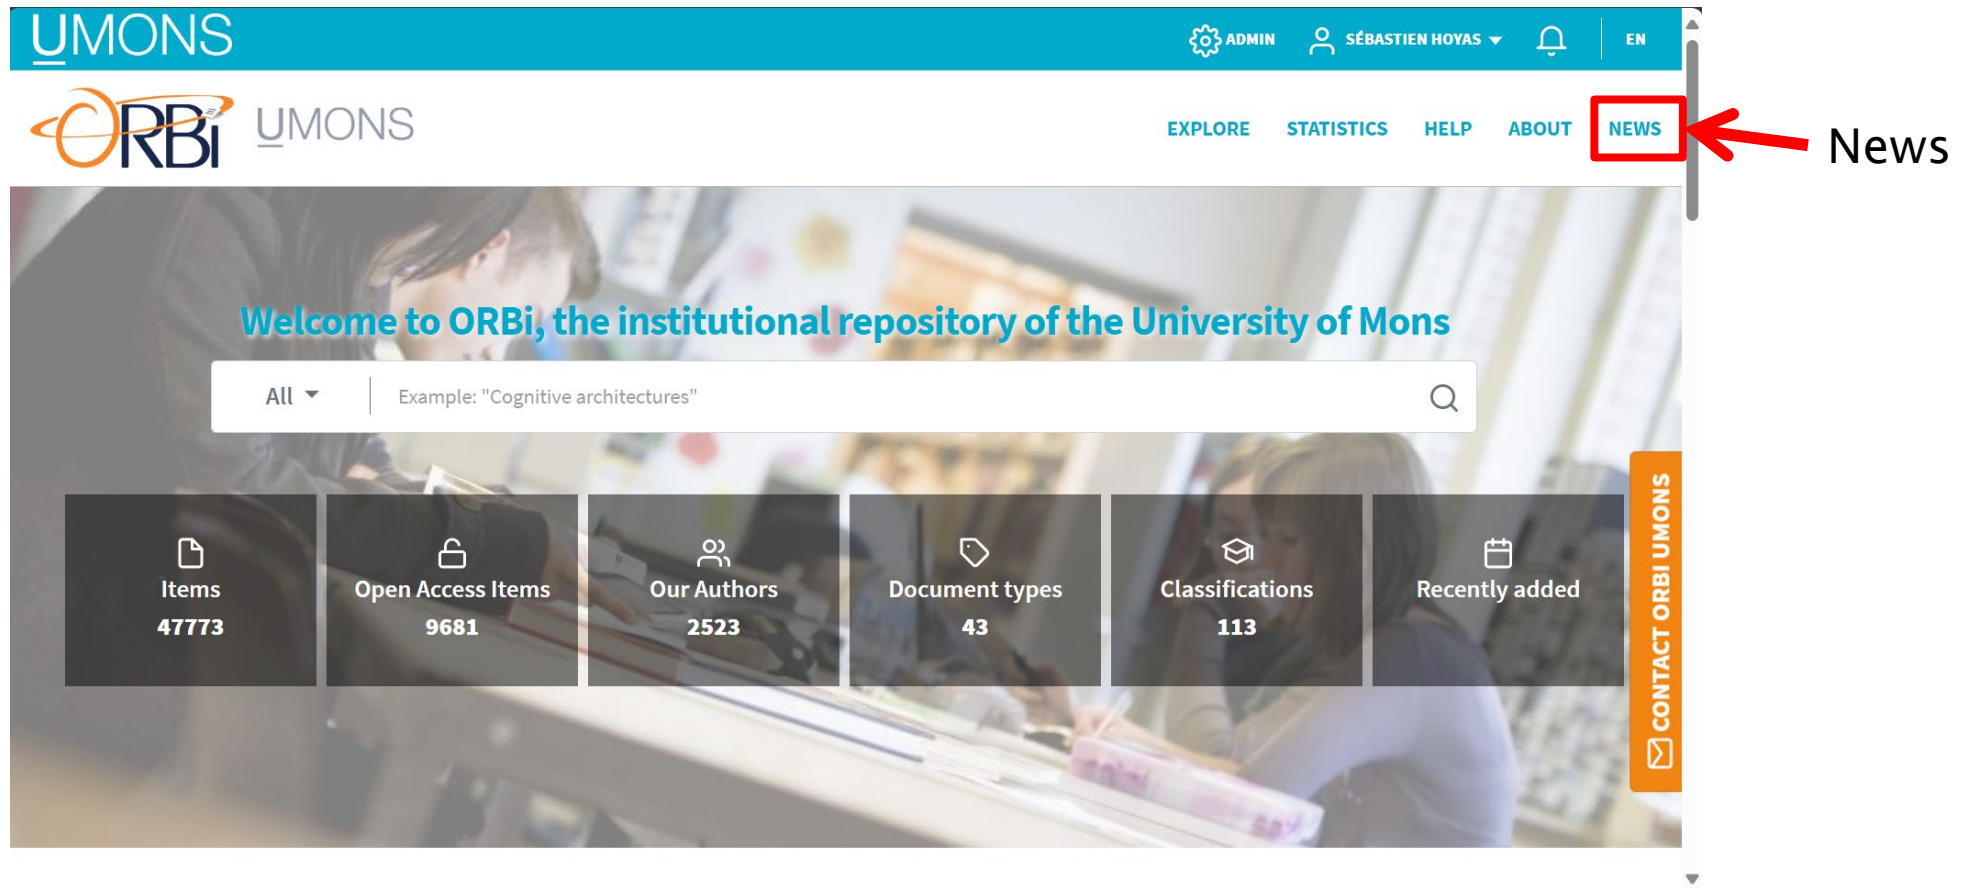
UMONS

ADMIN SÉBASTIEN HOYAS EN

ORBi UMONS

EXPLORE STATISTICS HELP ABOUT NEWS

News

Welcome to ORBi, the institutional repository of the University of Mons

All

Example: "Cognitive architectures"

| Items | Open Access Items | Our Authors | Document types | Classifications | Recently added |
|---|---|---|---|---|---|
| 47773 | 9681 | 2523 | 43 | 113 | |

CONTACT ORBI UMONS